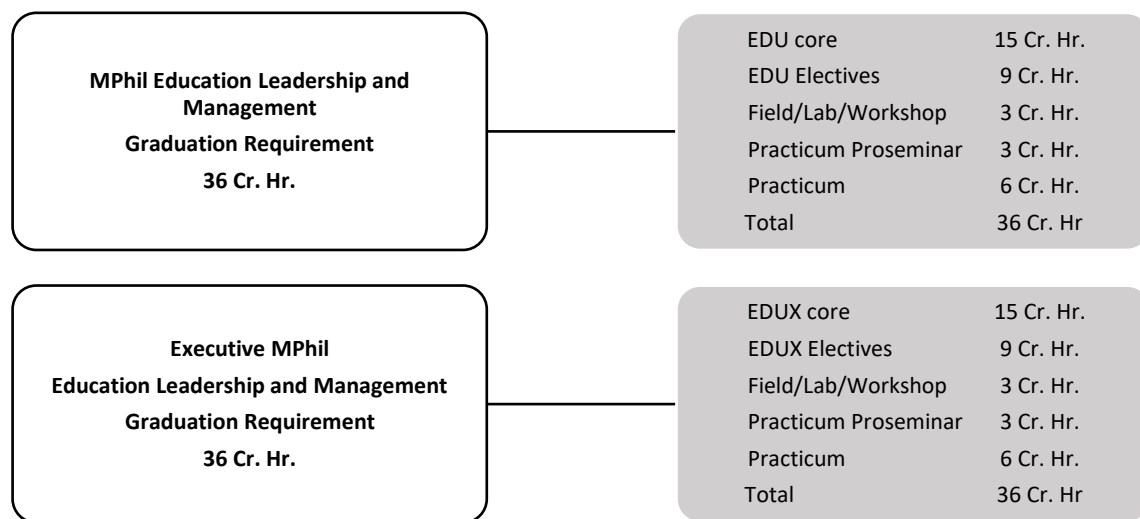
MPhil Education Leadership and Management
Graduation Requirement
36 Cr. Hr.

| | |
|---|---|
| EDU core | 15 Cr. Hr. |
| EDU Electives | 9 Cr. Hr. |
| Field/Lab/Workshop | 3 Cr. Hr. |
| Practicum Proseminar | 3 Cr. Hr. |
| Practicum | 6 Cr. Hr. |
| Total | 36 Cr. Hr |

Executive MPhil
Education Leadership and Management
Graduation Requirement
36 Cr. Hr.

| | |
|---|---|
| EDUX core | 15 Cr. Hr. |
| EDUX Electives | 9 Cr. Hr. |
| Field/Lab/Workshop | 3 Cr. Hr. |
| Practicum Proseminar | 3 Cr. Hr. |
| Practicum | 6 Cr. Hr. |
| Total | 36 Cr. Hr |